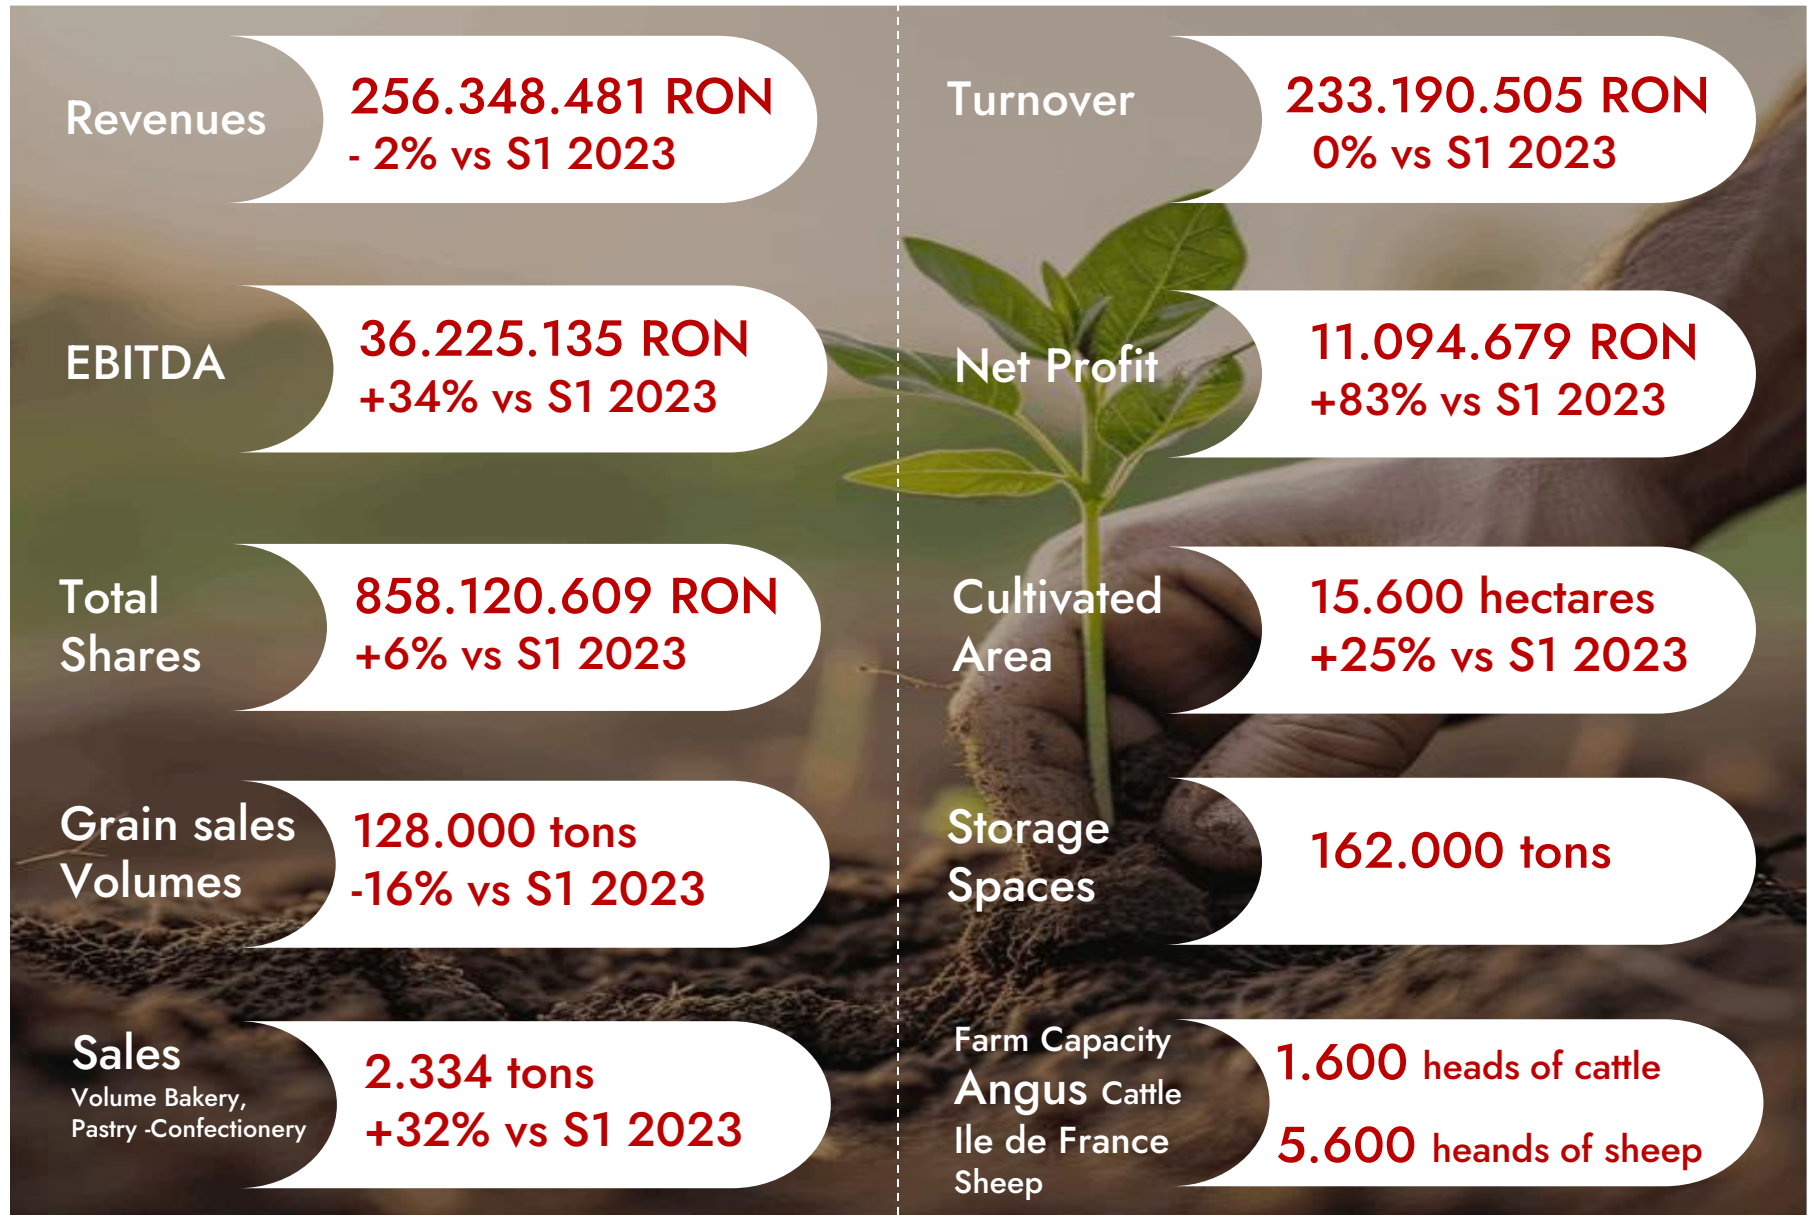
Revenues
256.348.481 RON
- 2% vs S1 2023

Turnover
233.190.505 RON
0% vs S1 2023

EBITDA
36.225.135 RON
+34% vs S1 2023

Net Profit
11.094.679 RON
+83% vs S1 2023

Total Shares
858.120.609 RON
+6% vs S1 2023

Cultivated Area
15.600 hectares
+25% vs S1 2023

Grain sales Volumes
128.000 tons
-16% vs S1 2023

Storage Spaces
162.000 tons

Sales
Volume Bakery, Pastry -Confectionery
2.334 tons
+32% vs S1 2023

Farm Capacity
Angus Cattle
Ile de France Sheep
1.600 heads of cattle
5.600 heands of sheep